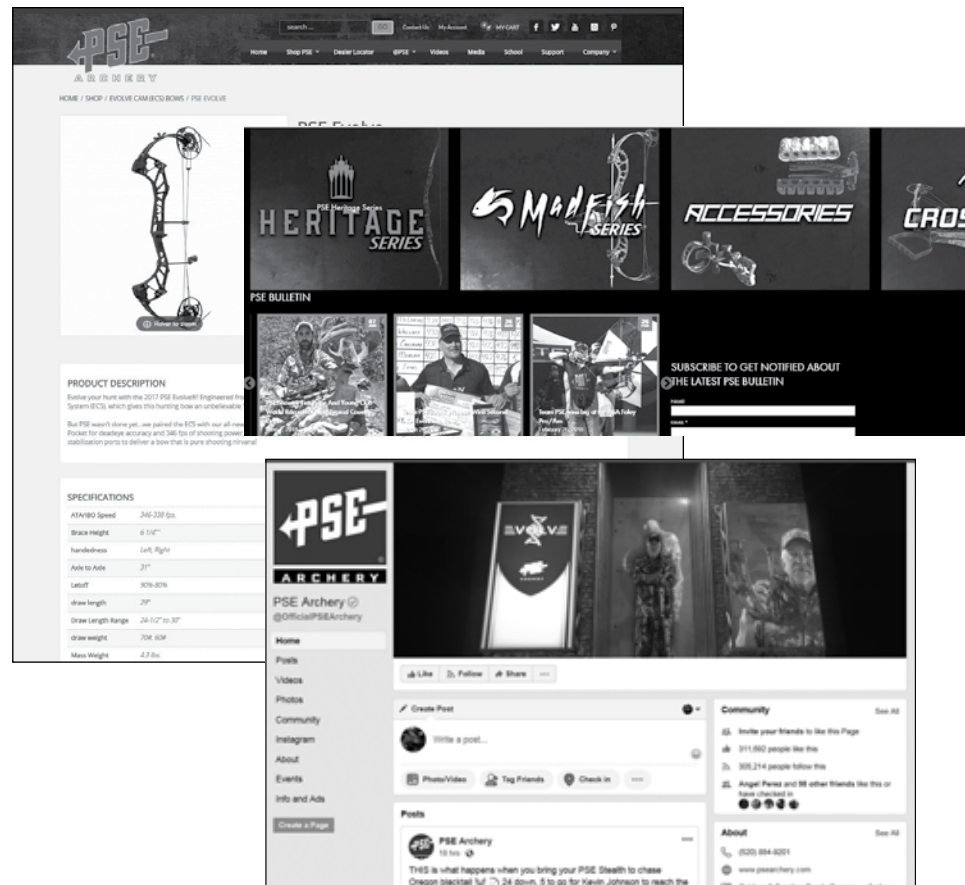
PSE ARCHERY

search ... GO Contact Us My Account MY CART

Home Shop PSE Dealer Locator #PSE Videos Media School Support Company

HOME / SHOP / EVOLVE CAM (ECS) BOWS / PSE EVOLVE

PSE Evolve

Hover to zoom

PRODUCT DESCRIPTION

Evolve your hunt with the 2017 PSE Evolve® Engineered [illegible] System (ECS), which gives this hunting bow an unbelievable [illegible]

But PSE wasn't done yet...we paired the ECS with our all-new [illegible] Pocket for deadeye accuracy and 346 fps of shooting power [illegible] stabilization ports to deliver a bow that is pure shooting nirvana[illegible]

SPECIFICATIONS

| | |
|---|---|
| ATA/IBO Speed | 346-338 fps. |
| Brace Height | 6 1/4" |
| handedness | Left, Right |
| Axle to Axle | 31" |
| Letoff | 90%-80% |
| draw length | 29" |
| Draw Length Range | 24-1/2" to 30" |
| draw weight | 70#, 60# |
| Mass Weight | 4.3 lbs. |

PSE Heritage Series
HERITAGE SERIES

MADFISH SERIES

ACCESSORIES

CROS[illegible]

PSE BULLETIN

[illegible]

Team PSE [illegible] January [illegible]

SUBSCRIBE TO GET NOTIFIED ABOUT THE LATEST PSE BULLETIN

Email

email *

PSE ARCHERY

EVOLVE

PSE Archery
@OfficialPSEArchery

Home
Posts
Videos
Photos
Community
Instagram
About
Events
Info and Ads

Create a Page

Like Follow Share ...

Create Post

Write a post...

Photo/Video Tag Friends Check in ...

Posts

PSE Archery
18 hrs

THIS is what happens when you bring your PSE Stealth to chase Oregon blacktail 24 down, 5 to go for Kevin Johnson to reach the

Community See All

Invite your friends to like this Page
311,692 people like this
305,214 people follow this
Angel Perez and 98 other friends like this or have checked in

About See All

(520) 884-9201
www.psearchery.com